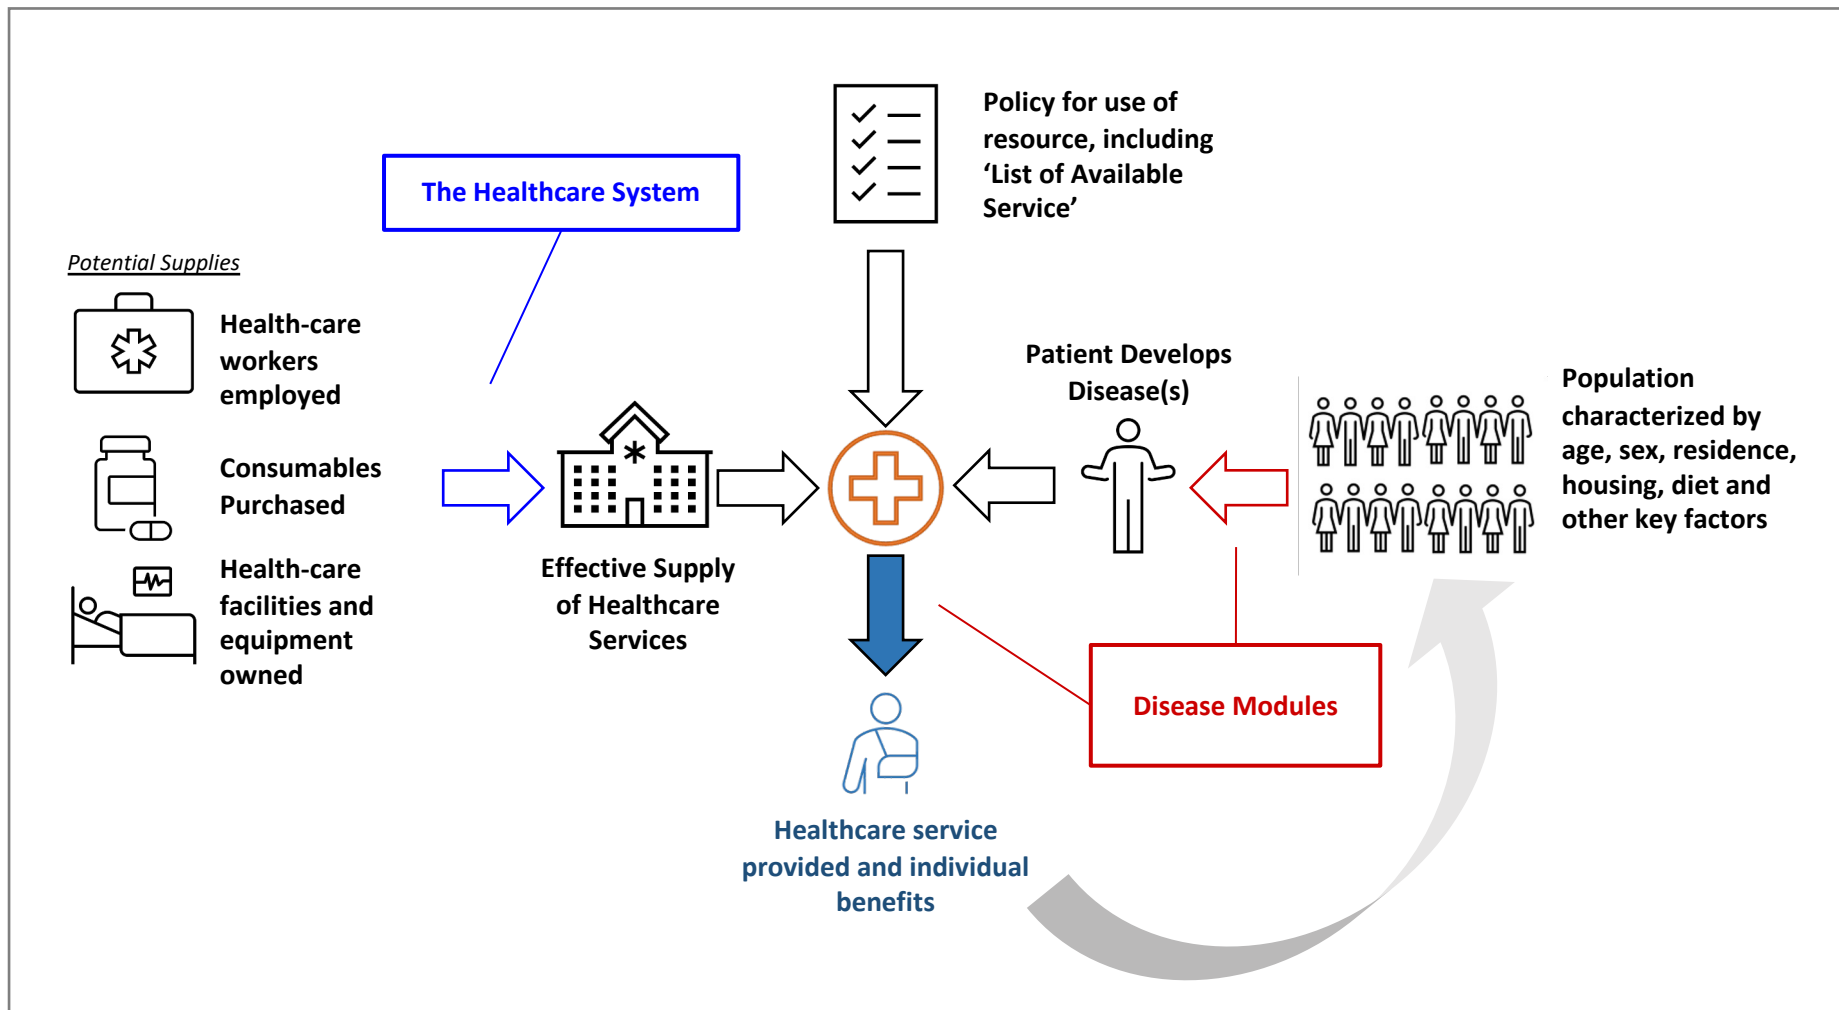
Policy for use of resource, including ‘List of Available Service’

The Healthcare System

Potential Supplies

Health-care workers employed

Consumables Purchased

Health-care facilities and equipment owned

Effective Supply of Healthcare Services

Patient Develops Disease(s)

Population characterized by age, sex, residence, housing, diet and other key factors

Disease Modules

Healthcare service provided and individual benefits